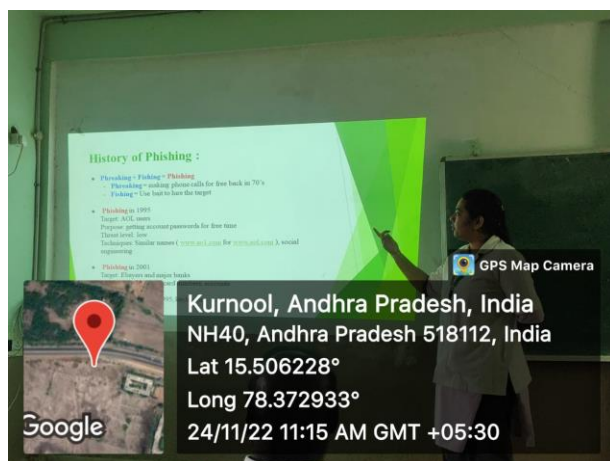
History of Phishing :

Phreaking + Fishing = Phishing
- Phreaking = making phone calls for free back in 70's
- Fishing = Use bait to lure the target

Phishing in 1995
Target: AOL users
Purpose: getting account passwords for free time
Threat level: low
Techniques: Similar names ( www.ao1.com for www.aol.com ), social engineering

Phishing in 2001
Target: Ebayers and major banks
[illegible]

GPS Map Camera

Google

Kurnool, Andhra Pradesh, India
NH40, Andhra Pradesh 518112, India
Lat 15.506228°
Long 78.372933°
24/11/22 11:15 AM GMT +05:30